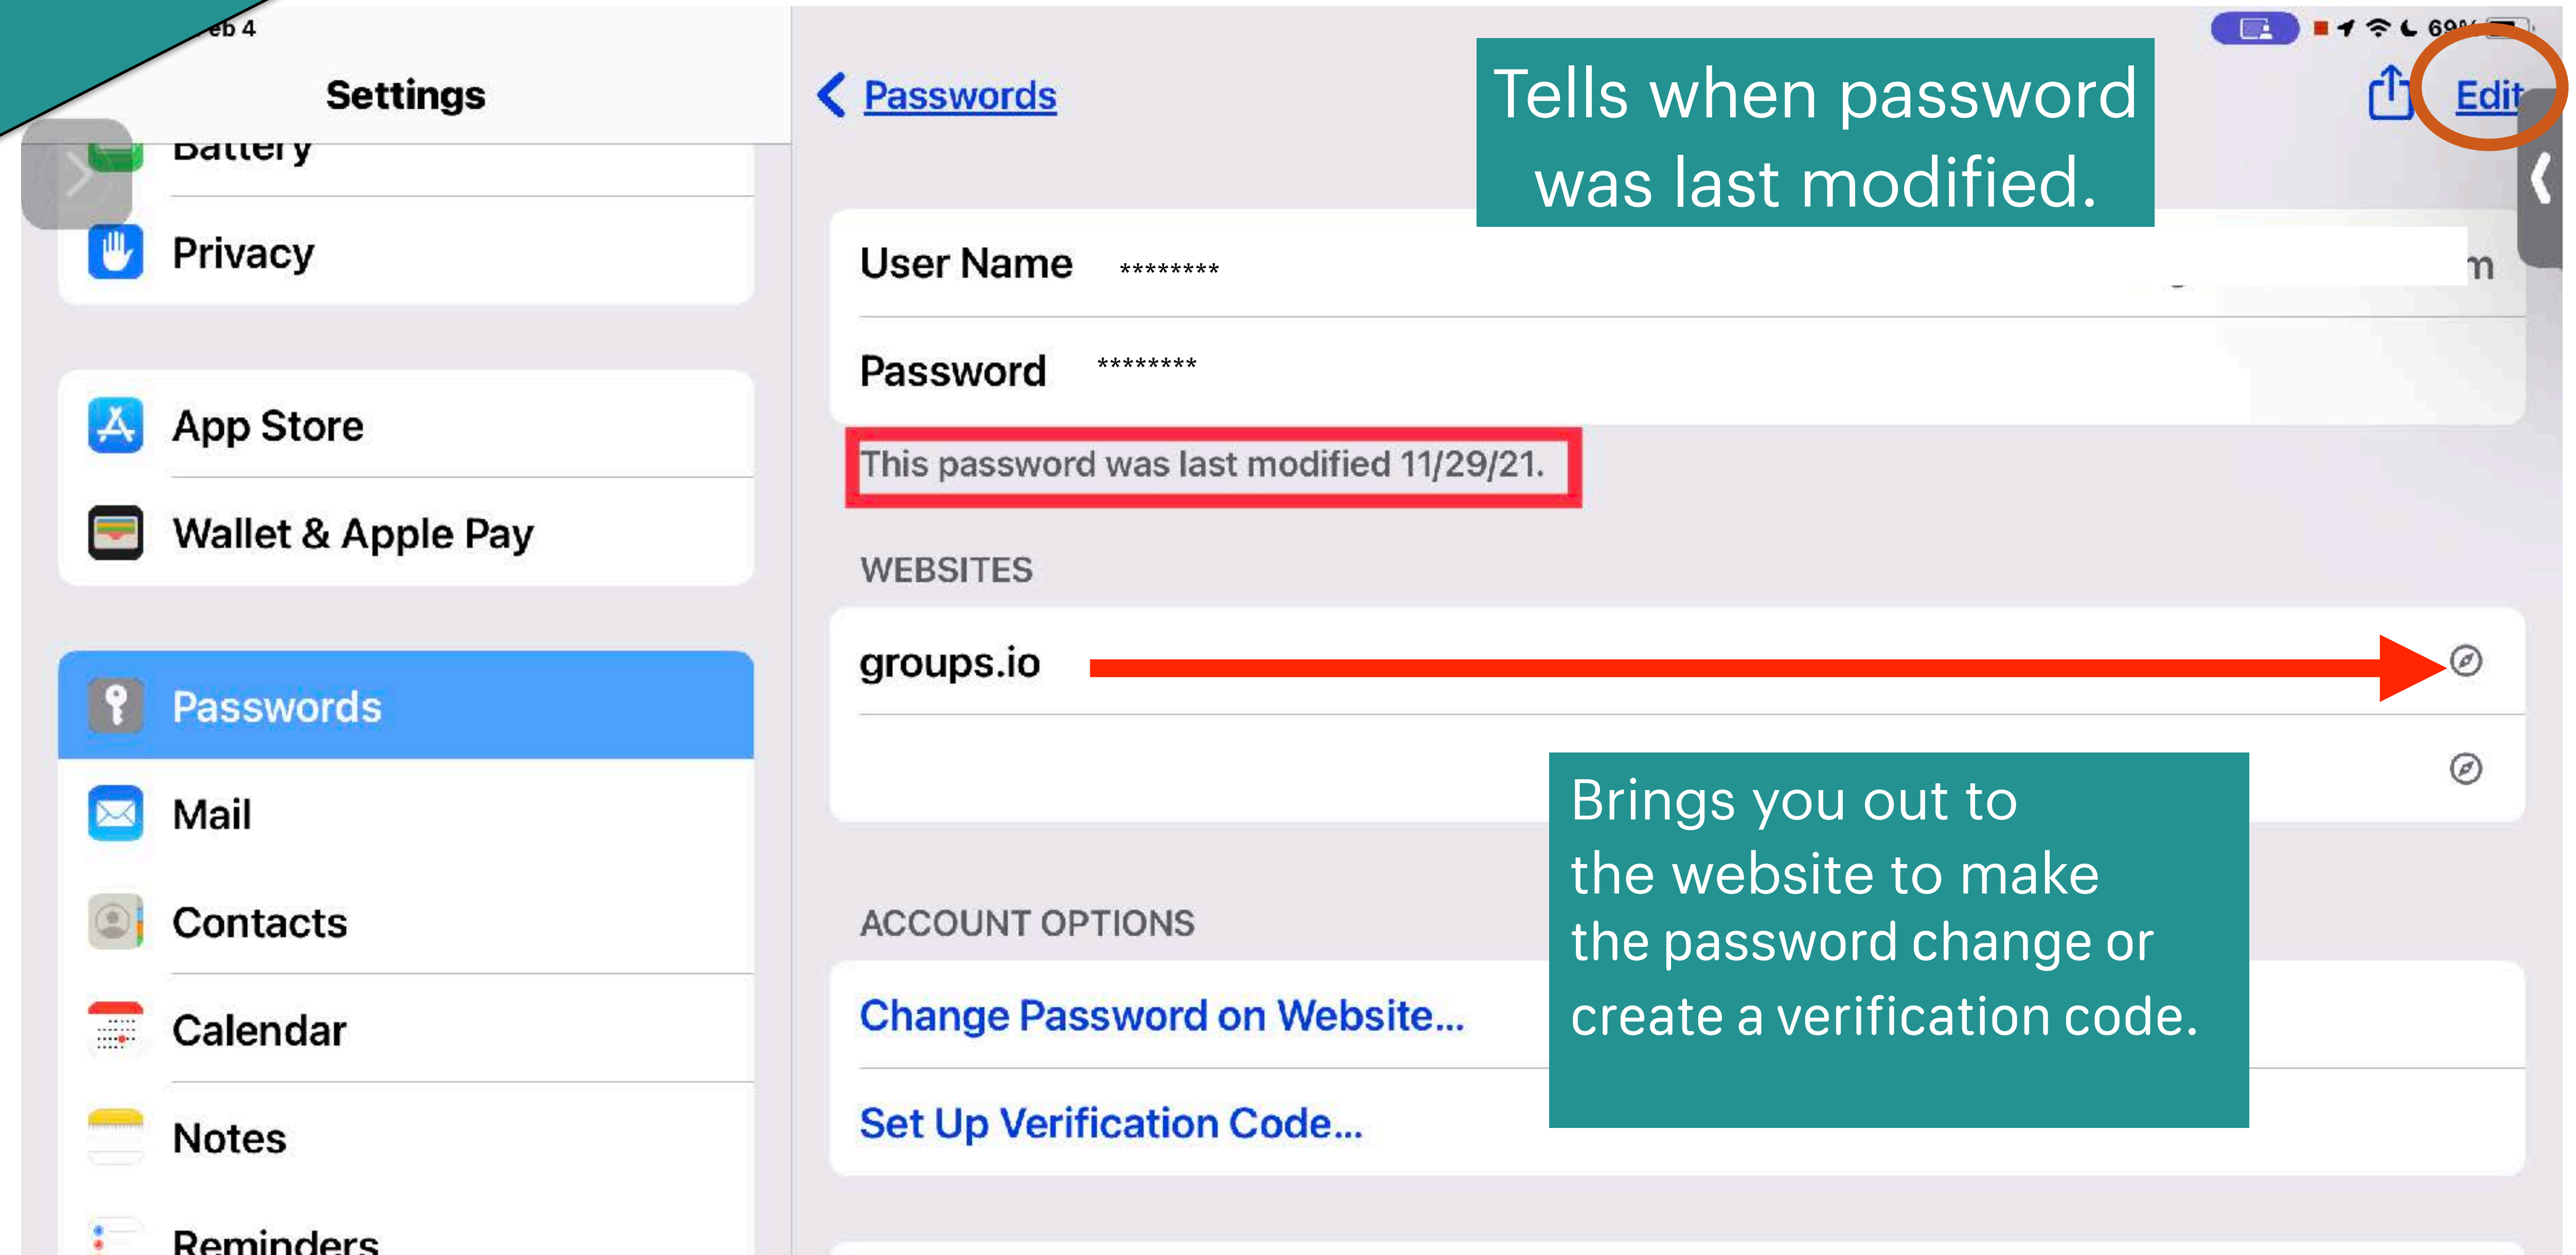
eb 4

Settings

Battery

Privacy

App Store

Wallet & Apple Pay

Passwords

Mail

Contacts

Calendar

Notes

Reminders

69%

Passwords

Edit

Tells when password was last modified.

User Name ********

Password ********

This password was last modified 11/29/21.

WEBSITES

groups.io

ACCOUNT OPTIONS

Change Password on Website...

Set Up Verification Code...

Brings you out to the website to make the password change or create a verification code.